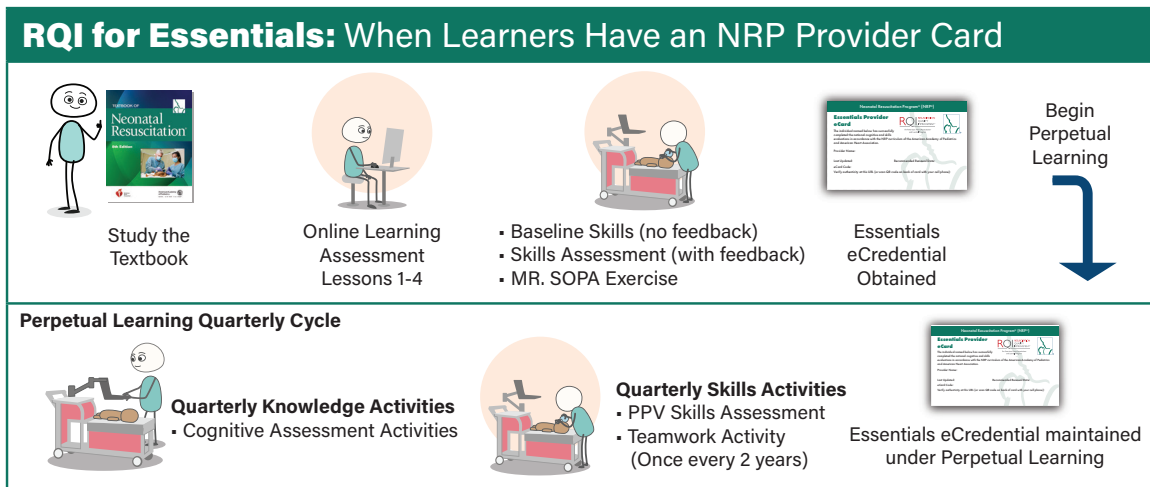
RQI for Essentials: When Learners Have an NRP Provider Card

TEXTBOOK OF Neonatal Resuscitation 8th Edition

Study the Textbook

Online Learning Assessment Lessons 1-4

▪ Baseline Skills (no feedback)
▪ Skills Assessment (with feedback)
▪ MR. SOPA Exercise

Neonatal Resuscitation Program® (NRP®)
Essentials Provider eCard
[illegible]

Essentials eCredential Obtained

Begin Perpetual Learning

Perpetual Learning Quarterly Cycle

Quarterly Knowledge Activities
▪ Cognitive Assessment Activities

Quarterly Skills Activities
▪ PPV Skills Assessment
▪ Teamwork Activity (Once every 2 years)

Neonatal Resuscitation Program® (NRP®)
Essentials Provider eCard
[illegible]

Essentials eCredential maintained under Perpetual Learning